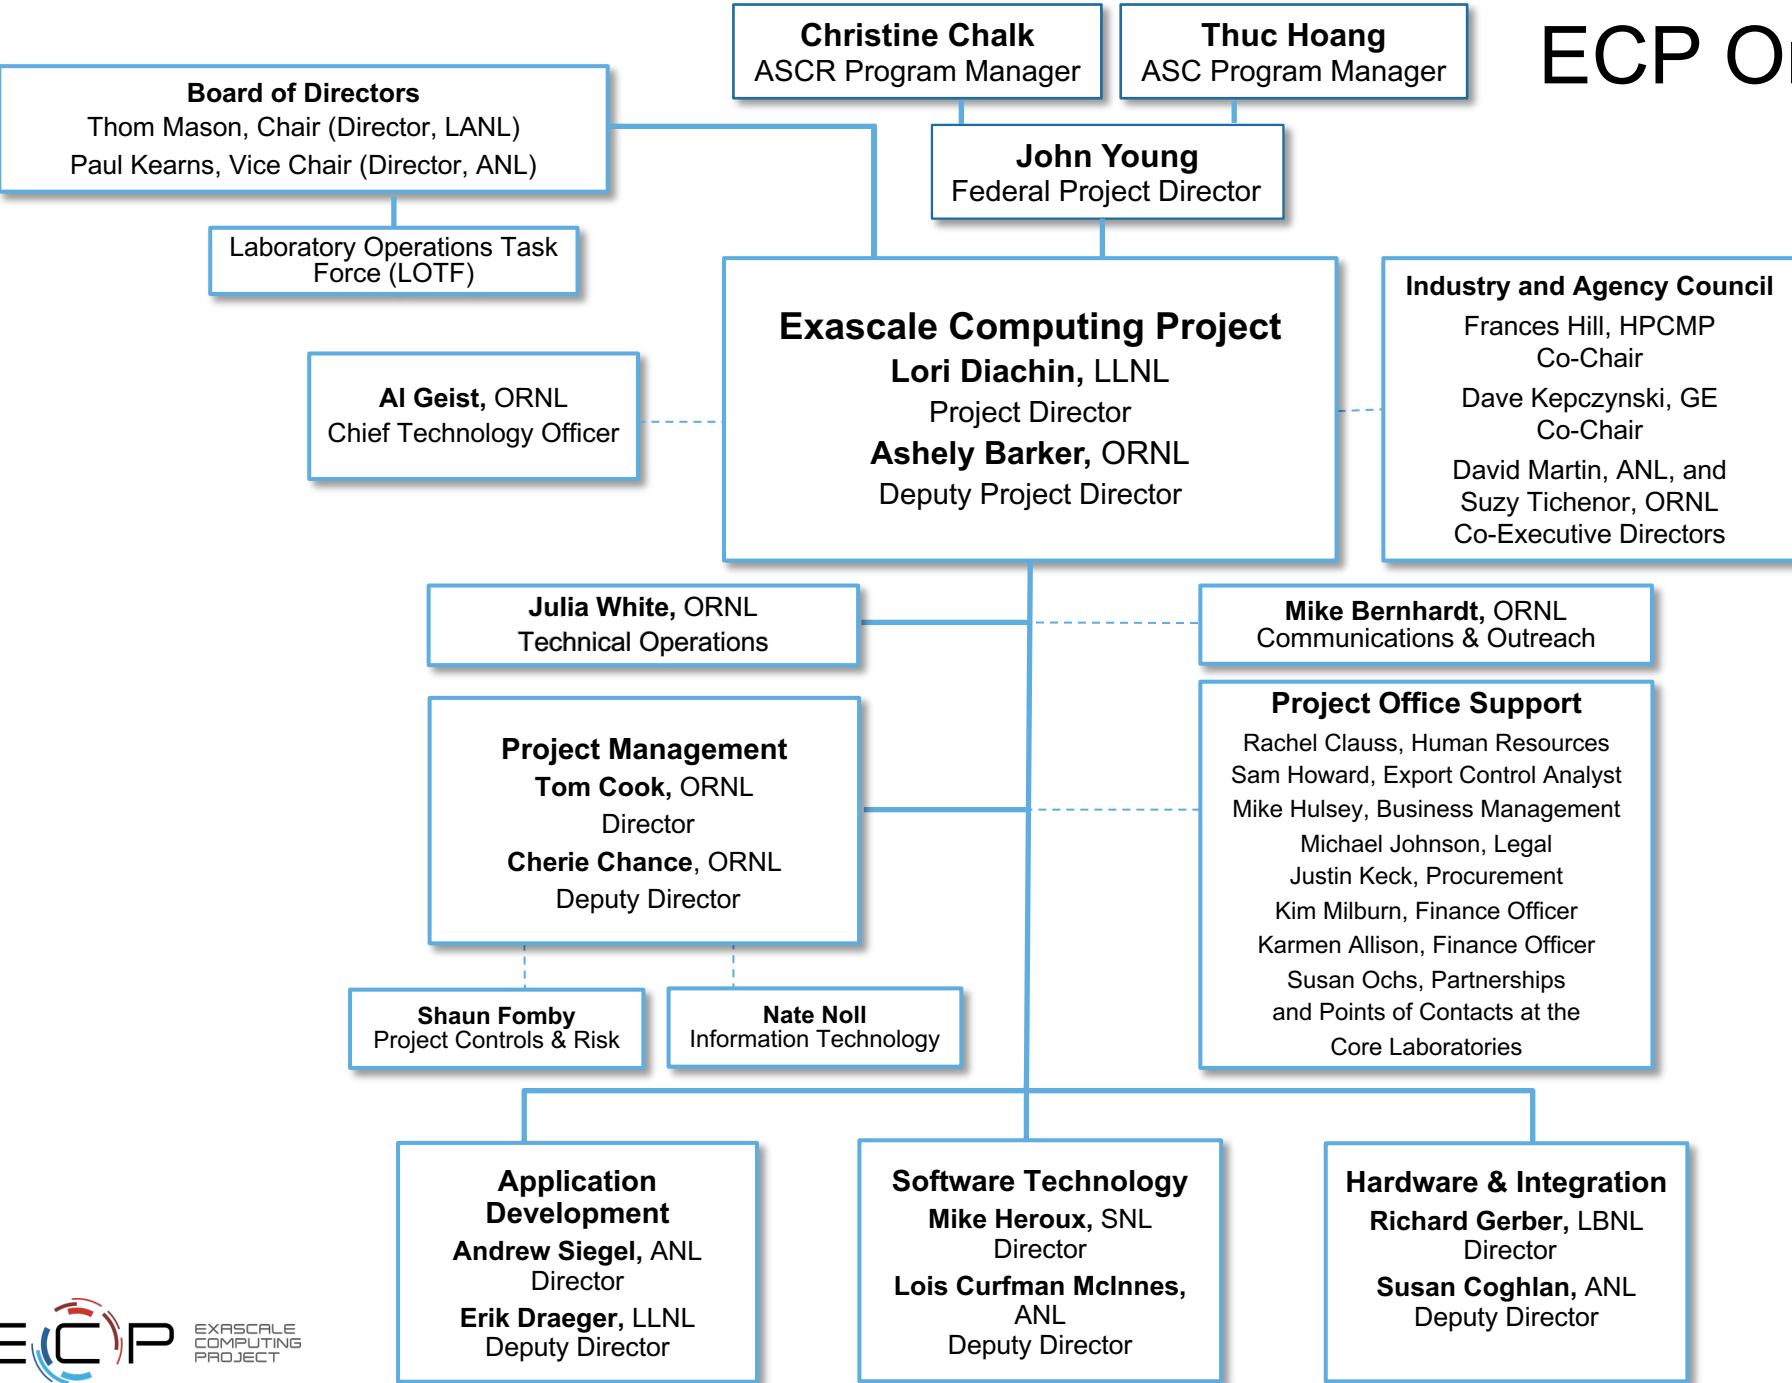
Christine Chalk
ASCR Program Manager

Thuc Hoang
ASC Program Manager

ECP O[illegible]

Board of Directors
Thom Mason, Chair (Director, LANL)
Paul Kearns, Vice Chair (Director, ANL)

John Young
Federal Project Director

Laboratory Operations Task Force (LOTF)

Exascale Computing Project
Lori Diachin, LLNL
Project Director
Ashely Barker, ORNL
Deputy Project Director

Industry and Agency Council
Frances Hill, HPCMP
Co-Chair
Dave Kepczynski, GE
Co-Chair
David Martin, ANL, and
Suzy Tichenor, ORNL
Co-Executive Directors

Al Geist, ORNL
Chief Technology Officer

Julia White, ORNL
Technical Operations

Mike Bernhardt, ORNL
Communications & Outreach

Project Management
Tom Cook, ORNL
Director
Cherie Chance, ORNL
Deputy Director

Project Office Support
Rachel Clauss, Human Resources
Sam Howard, Export Control Analyst
Mike Hulsey, Business Management
Michael Johnson, Legal
Justin Keck, Procurement
Kim Milburn, Finance Officer
Karmen Allison, Finance Officer
Susan Ochs, Partnerships
and Points of Contacts at the
Core Laboratories

Shaun Fomby
Project Controls & Risk

Nate Noll
Information Technology

Application Development
Andrew Siegel, ANL
Director
Erik Draeger, LLNL
Deputy Director

Software Technology
Mike Heroux, SNL
Director
Lois Curfman McInnes, ANL
Deputy Director

Hardware & Integration
Richard Gerber, LBNL
Director
Susan Coghlan, ANL
Deputy Director

ECP
EXASCALE COMPUTING PROJECT